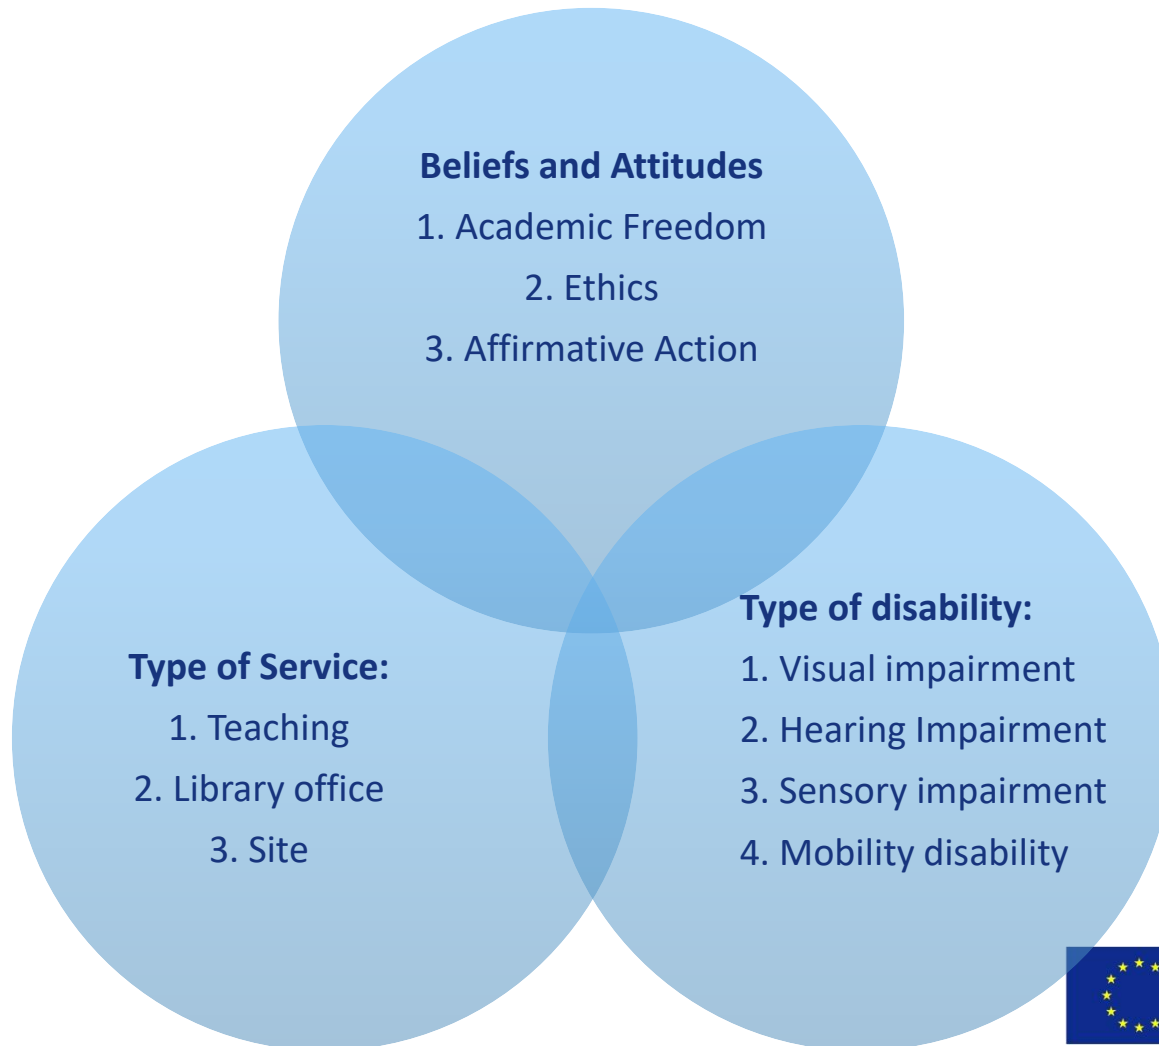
Beliefs and Attitudes
1. Academic Freedom
2. Ethics
3. Affirmative Action

Type of Service:
1. Teaching
2. Library office
3. Site

Type of disability:
1. Visual impairment
2. Hearing Impairment
3. Sensory impairment
4. Mobility disability